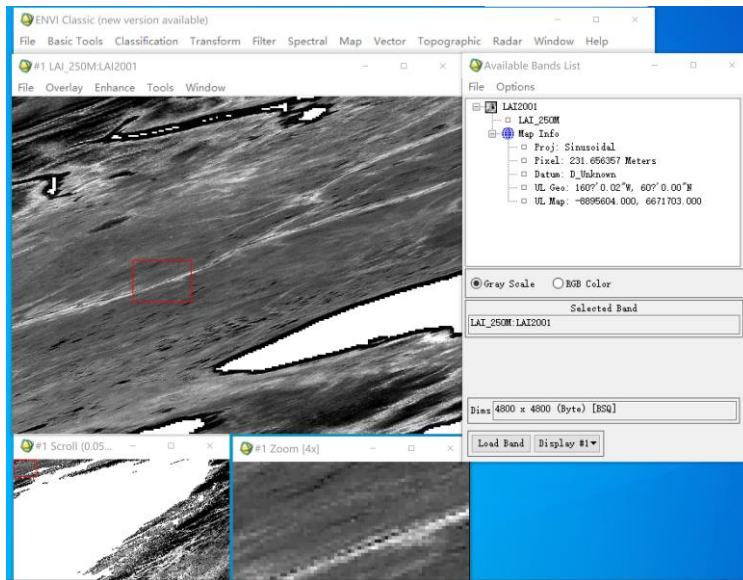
ENVI Classic (new version available)
File Basic Tools Classification Transform Filter Spectral Map Vector Topographic Radar Window Help

#1 LAI_250M:LAI2001
File Overlay Enhance Tools Window

Available Bands List
File Options

LAI2001
LAI_250M
Map Info
Proj: Sinusoidal
Pixel: 231.656357 Meters
Datum: D_Unknown
UL Geo: 160°0.02"W, 60°0.00"N
UL Map: -8895604.000, 6671703.000

Gray Scale
RGB Color

Selected Band
LAI_250M:LAI2001

Dims 4800 x 4800 (Byte) [BSQ]

Load Band
Display #1

#1 Scroll (0.05...

#1 Zoom [4x]